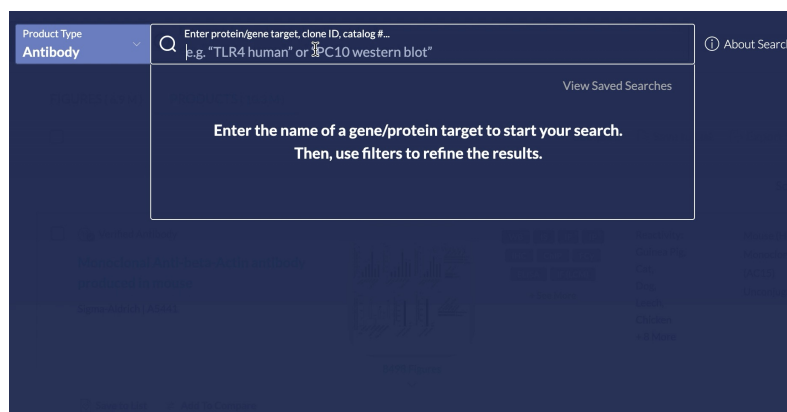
Product Type
Antibody

Enter protein/gene target, clone ID, catalog #...
e.g. "TLR4 human" or "PC10 western blot"

About Search

View Saved Searches

Enter the name of a gene/protein target to start your search.
Then, use filters to refine the results.